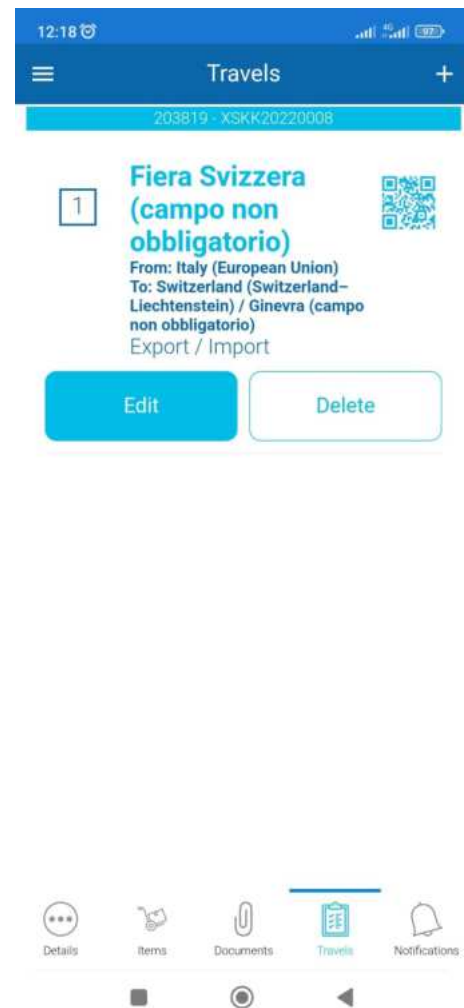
12:18

4G 97

Travels

+

203819 - XSKK20220008

1

Fiera Svizzera (campo non obbligatorio)

From: Italy (European Union)
To: Switzerland (Switzerland–Liechtenstein) / Ginevra (campo non obbligatorio)

Export / Import

Edit

Delete

Details

Items

Documents

Travels

Notifications